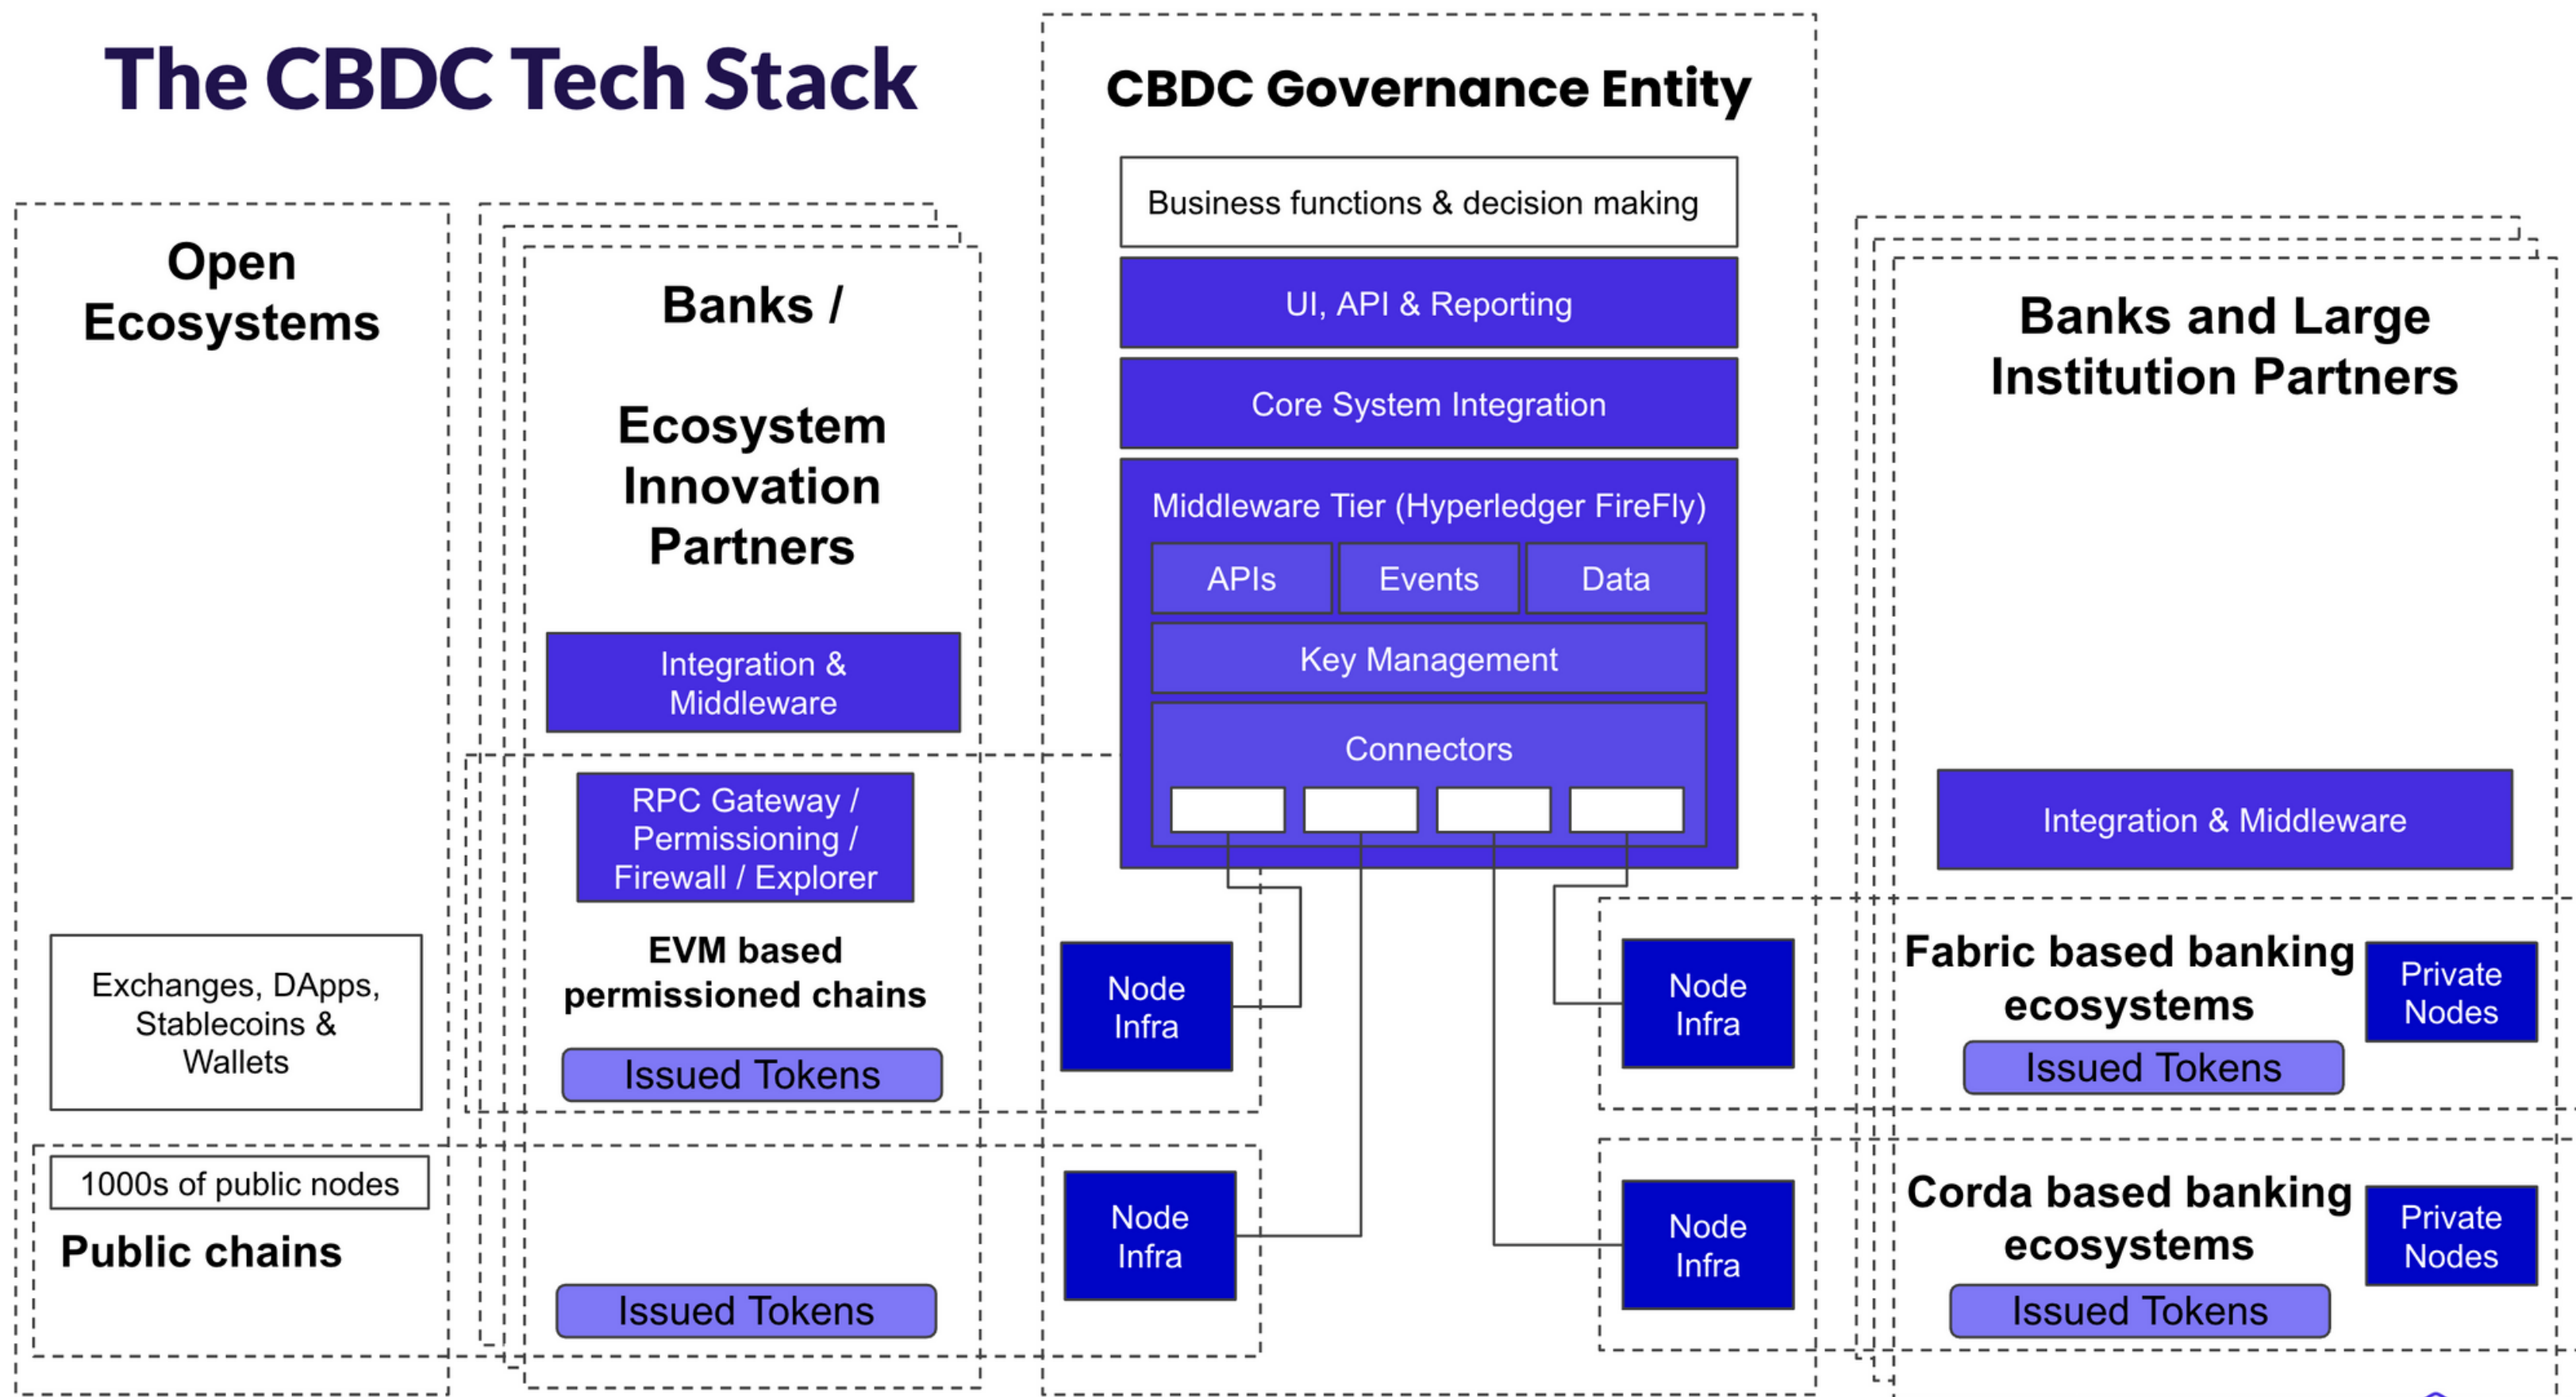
The CBDC Tech Stack

CBDC Governance Entity

Business functions & decision making

UI, API & Reporting

Core System Integration

Middleware Tier (Hyperledger FireFly)

APIs

Events

Data

Key Management

Connectors

Open Ecosystems

Banks /

Ecosystem Innovation Partners

Integration & Middleware

RPC Gateway / Permissioning / Firewall / Explorer

EVM based permissioned chains

Issued Tokens

Exchanges, DApps, Stablecoins & Wallets

1000s of public nodes

Public chains

Issued Tokens

Node Infra

Node Infra

Node Infra

Node Infra

Banks and Large Institution Partners

Integration & Middleware

Fabric based banking ecosystems

Private Nodes

Issued Tokens

Corda based banking ecosystems

Private Nodes

Issued Tokens